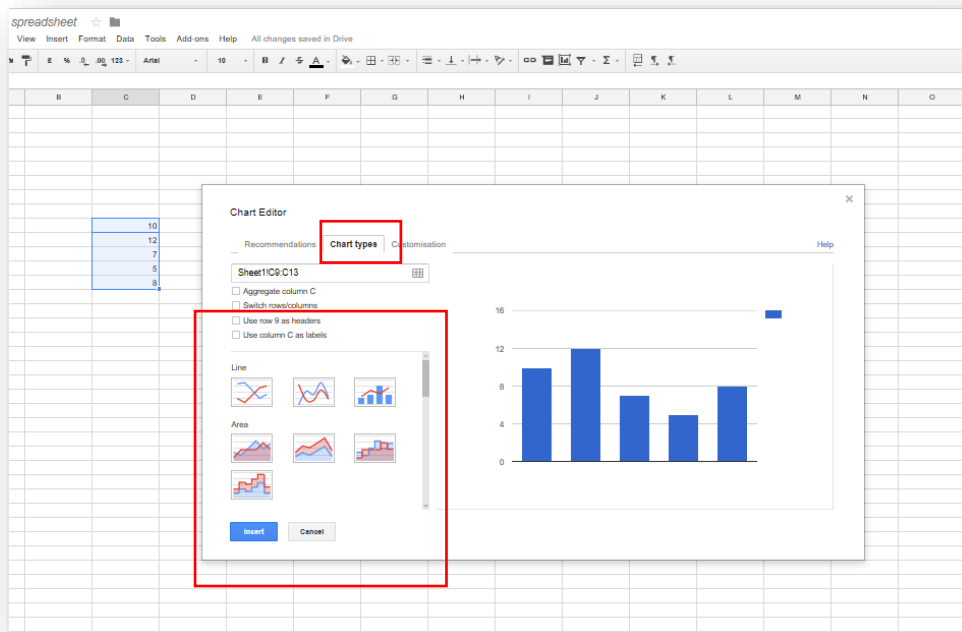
spreadsheet

View Insert Format Data Tools Add-ons Help All changes saved in Drive

£ % .0 .00 123 - Arial - 10 - B I S A

| B | C | D | E | F | G | H | I | J | K | L | M | N | O |
|---|---|---|---|---|---|---|---|---|---|---|---|---|---|

10
12
7
5
8

Chart Editor

×

Recommendations Chart types Customisation Help

Sheet1!C9:C13

Aggregate column C
Switch rows/columns
Use row 9 as headers
Use column C as labels

Line

Area

Insert Cancel

16
12
8
4
0